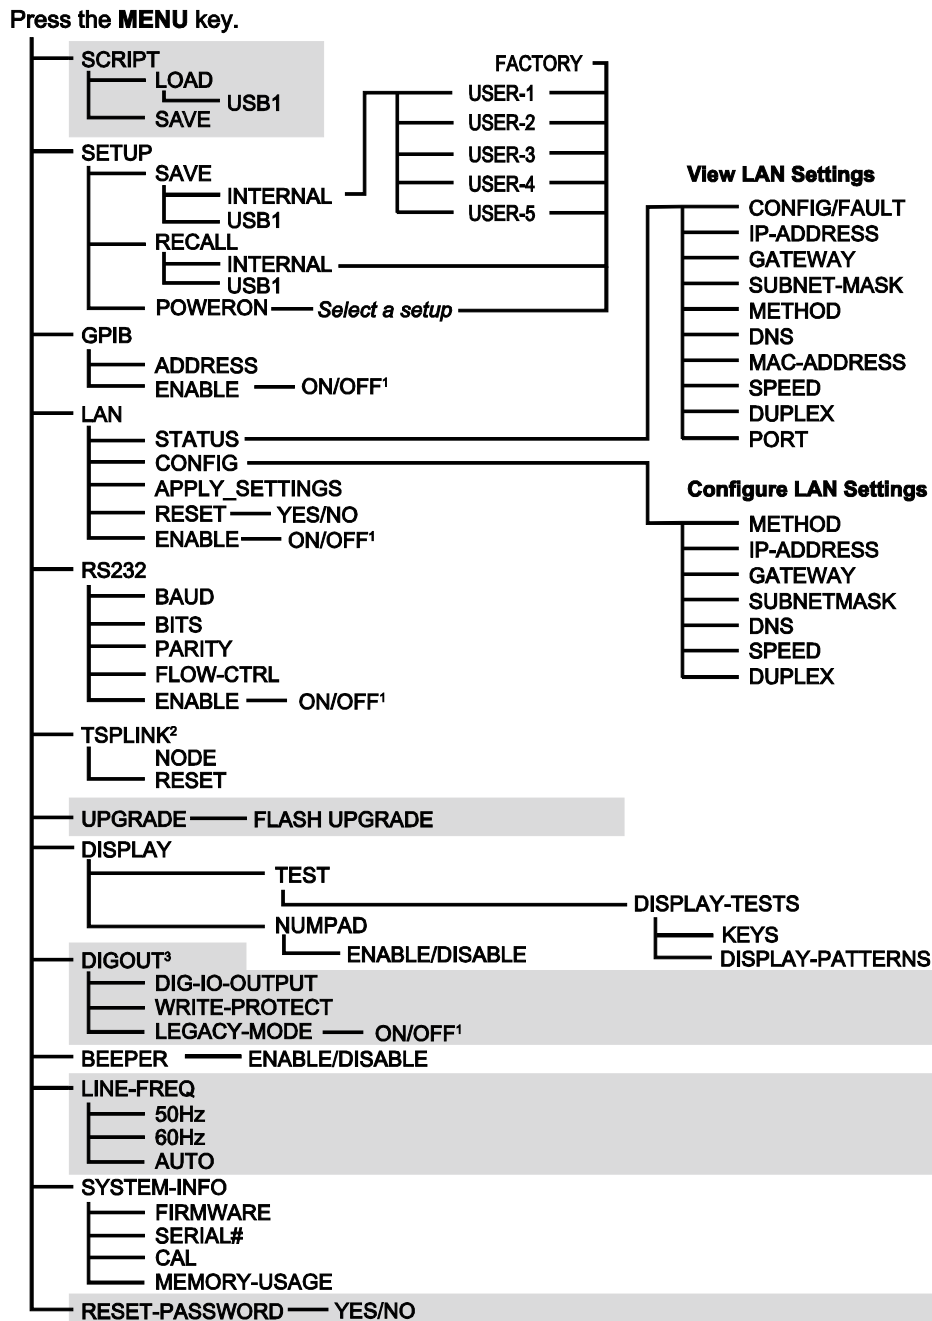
Press the **MENU** key.

SCRIPT
LOAD
USB1
SAVE
FACTORY
USER-1
USER-2
USER-3
USER-4
USER-5
SETUP
SAVE
INTERNAL
USB1
RECALL
INTERNAL
USB1
POWERON Select a setup
GPIB
ADDRESS
ENABLE ON/OFF$^1$
LAN
STATUS
CONFIG
APPLY_SETTINGS
RESET YES/NO
ENABLE ON/OFF$^1$

View LAN Settings
CONFIG/FAULT
IP-ADDRESS
GATEWAY
SUBNET-MASK
METHOD
DNS
MAC-ADDRESS
SPEED
DUPLEX
PORT

Configure LAN Settings
METHOD
IP-ADDRESS
GATEWAY
SUBNETMASK
DNS
SPEED
DUPLEX

RS232
BAUD
BITS
PARITY
FLOW-CTRL
ENABLE ON/OFF$^1$
TSPLINK$^2$
NODE
RESET
UPGRADE FLASH UPGRADE
DISPLAY
TEST
DISPLAY-TESTS
KEYS
DISPLAY-PATTERNS
NUMPAD
ENABLE/DISABLE
DIGOUT$^3$
DIG-IO-OUTPUT
WRITE-PROTECT
LEGACY-MODE ON/OFF$^1$
BEEPER ENABLE/DISABLE
LINE-FREQ
50Hz
60Hz
AUTO
SYSTEM-INFO
FIRMWARE
SERIAL#
CAL
MEMORY-USAGE
RESET-PASSWORD YES/NO